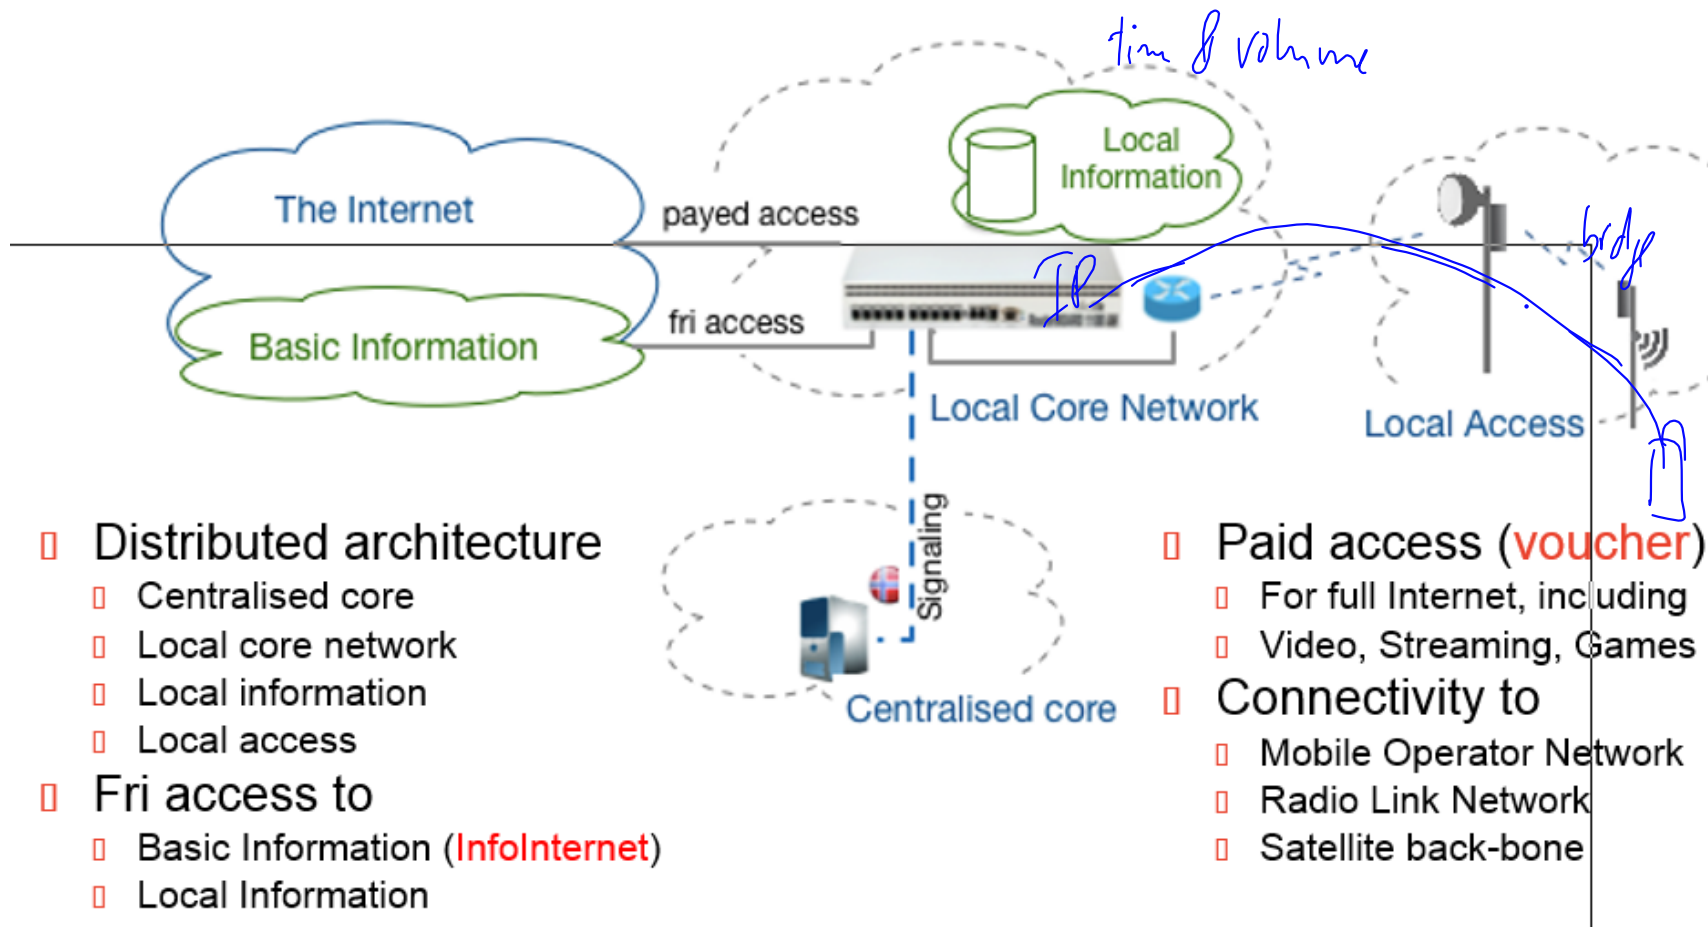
tim & volume

The Internet

payed access

Local Information

Basic Information

fri access

IP

bridge

Local Core Network

Local Access

Signaling

Centralised core

▯ Distributed architecture
▯ Centralised core
▯ Local core network
▯ Local information
▯ Local access
▯ Fri access to
▯ Basic Information (InfoInternet)
▯ Local Information

▯ Paid access (voucher)
▯ For full Internet, including
▯ Video, Streaming, Games
▯ Connectivity to
▯ Mobile Operator Network
▯ Radio Link Network
▯ Satellite back-bone